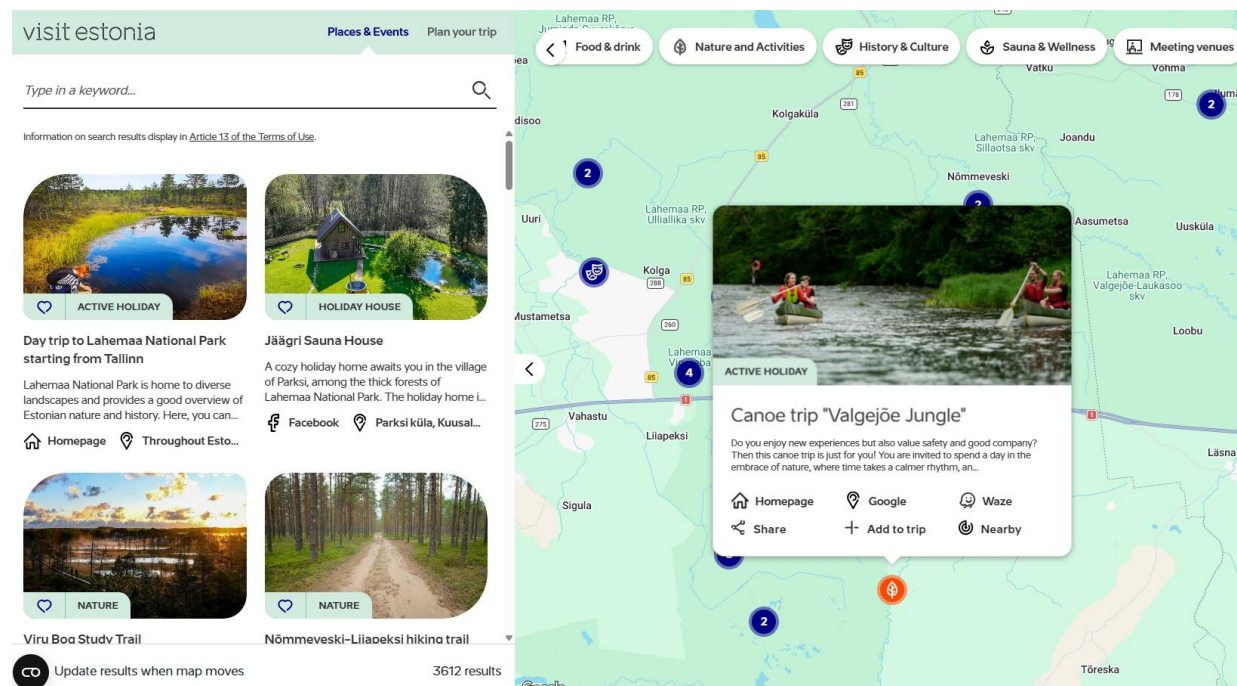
visit estonia

Places & Events

Plan your trip

Type in a keyword...

Information on search results display in Article 13 of the Terms of Use.

ACTIVE HOLIDAY

Day trip to Lahemaa National Park starting from Tallinn

Lahemaa National Park is home to diverse landscapes and provides a good overview of Estonian nature and history. Here, you can...

Homepage

Throughout Esto...

HOLIDAY HOUSE

Jäägri Sauna House

A cozy holiday home awaits you in the village of Parksi, among the thick forests of Lahemaa National Park. The holiday home i...

Facebook

Parksi küla, Kuusal...

NATURE

Viru Bog Study Trail

NATURE

Nõmmeveski-Liiapeksi hiking trail

Update results when map moves

3612 results

Food & drink

Nature and Activities

History & Culture

Sauna & Wellness

Meeting venues

Lahemaa RP

Vatku

Võhma

Kolgaküla

Lahemaa RP, Sillaotsa skv

Joandu

Nõmmeveski

Uuri

Lahemaa RP, Ulliallika skv

Aasumetsa

Uuskula

Kolga

Lahemaa RP, Valgejõe-Laukasoo skv

Mustametsa

Loobu

Lahema

Vahastu

Liiapeksi

Läsna

Sigula

Tõreska

2

2

2

4

2

85

281

288

260

275

178

ACTIVE HOLIDAY

Canoe trip "Valgejõe Jungle"

Do you enjoy new experiences but also value safety and good company? Then this canoe trip is just for you! You are invited to spend a day in the embrace of nature, where time takes a calmer rhythm, an...

Homepage

Google

Waze

Share

Add to trip

Nearby